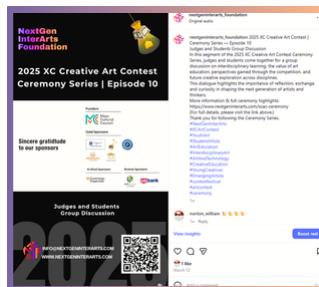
NextGen InterArts Foundation

2025 XC Creative Art Contest Ceremony Series | Episode 10

Sincere gratitude to our sponsors

Founders

Gold Sponsors

Judges and Students Group Discussion

INFO@NEXTGENINTERARTS.COM
WWW.NEXTGENINTERARTS.COM

nextgeninterarts_foundation
Original audio

nextgeninterarts_foundation 2025 XC Creative Art Contest | Ceremony Series — Episode 10
Judges and Student Group Discussion
In this segment of the 2025 XC Creative Art Contest Ceremony Series, judges and students come together for a group discussion on interdisciplinary learning, the value of art education, perspectives gained through the competition, and future creative exploration across disciplines.
This dialogue highlights the importance of reflection, exchange, and curiosity in shaping the next generation of artists and thinkers.
More information & full ceremony highlights:
https://www.nextgeninterarts.com/xcac-ceremony
(For full details, please visit the link above.)
Thank you for following the Ceremony Series.
#NextGenInterArts
#XCArtContest
#YouthArt
#StudentArtists
#ArtEducation
#InterdisciplinaryArt
#UnitedTechnology
#CreativeEducation
#YoungCreatives
#EmergingArtists
#ArtAndMusic
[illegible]
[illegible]

morton_william 👏👏👏👏

March 12

Boost reel